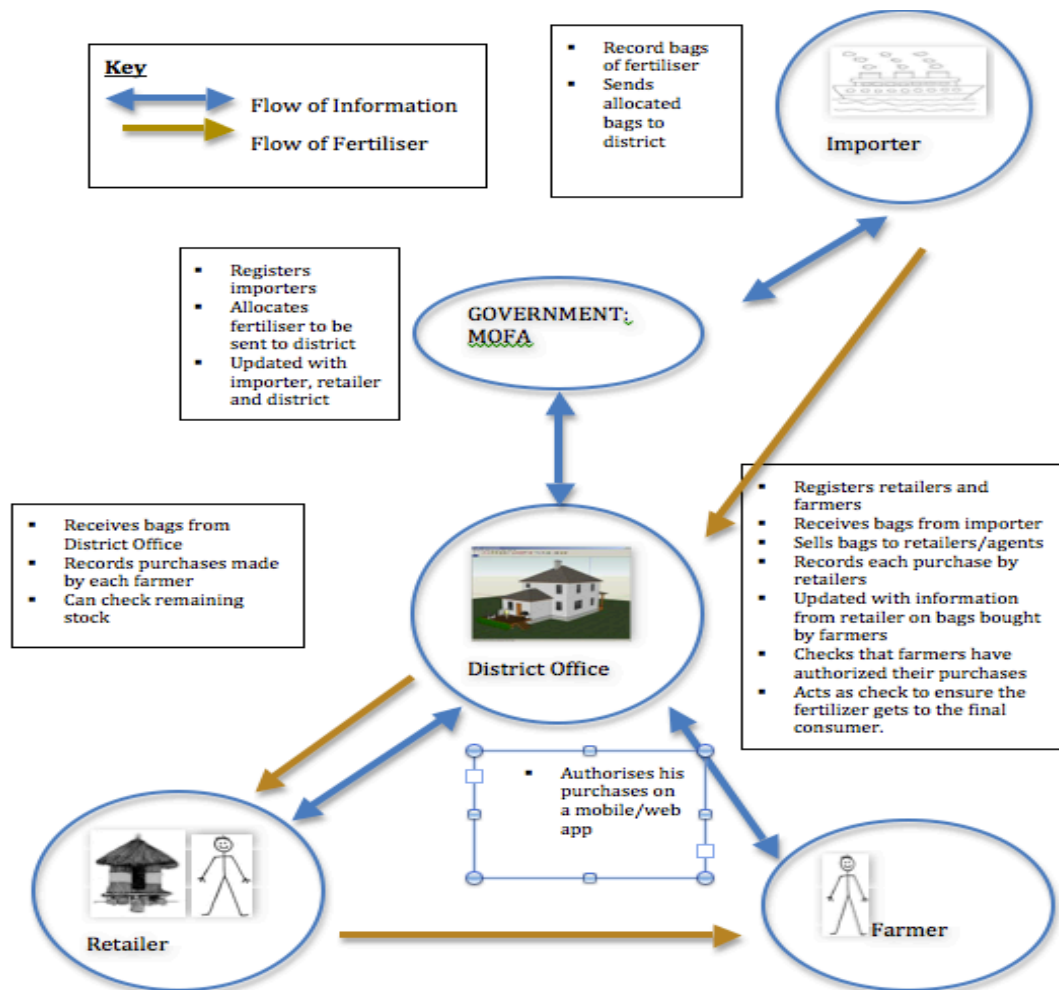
Key
Flow of Information
Flow of Fertiliser

- Record bags of fertiliser
- Sends allocated bags to district

Importer

- Registers importers
- Allocates fertiliser to be sent to district
- Updated with importer, retailer and district

GOVERNMENT: MOFA

- Registers retailers and farmers
- Receives bags from importer
- Sells bags to retailers/agents
- Records each purchase by retailers
- Updated with information from retailer on bags bought by farmers
- Checks that farmers have authorized their purchases
- Acts as check to ensure the fertilizer gets to the final consumer.

- Receives bags from District Office
- Records purchases made by each farmer
- Can check remaining stock

District Office

- Authorises his purchases on a mobile/web app

Retailer

Farmer